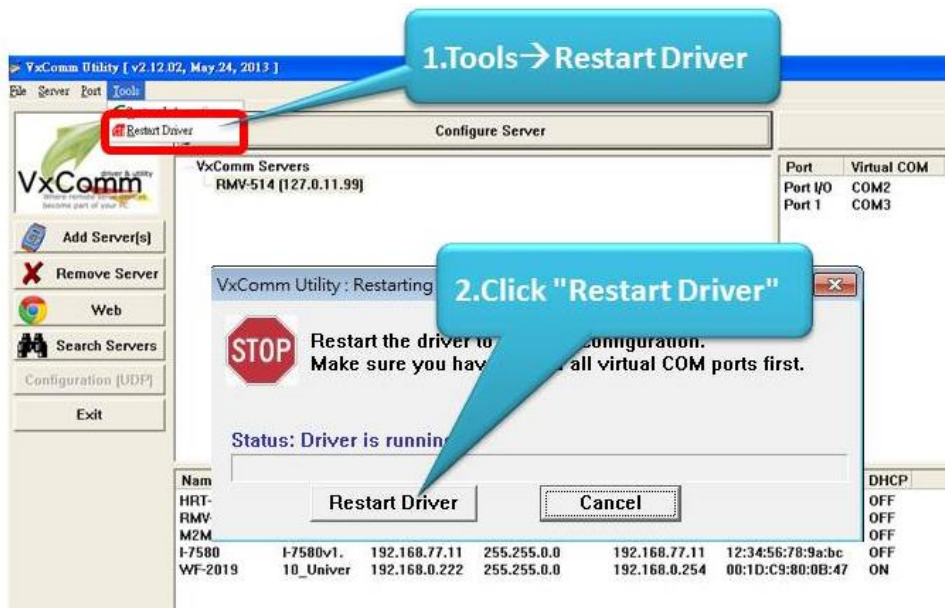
1.Tools→Restart Driver

VxComm Utility [ v2.12.02, May.24, 2013 ]

File Server Port Tools

Restart Driver

Configure Server

VxComm driver & utility

Where remote serial devices become part of your PC

VxComm Servers
RMV-514 [127.0.11.99]

| Port | Virtual COM |
|---|---|
| Port I/O | COM2 |
| Port 1 | COM3 |

Add Server[s]

Remove Server

Web

Search Servers

Configuration [UDP]

Exit

VxComm Utility : Restarting

2.Click "Restart Driver"

STOP

Restart the driver to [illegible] configuration.
Make sure you hav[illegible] all virtual COM ports first.

Status: Driver is runnin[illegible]

Restart Driver

Cancel

| Nam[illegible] | | | | | | DHCP |
|---|---|---|---|---|---|---|
| HRT- | | | | | | OFF |
| RMV- | | | | | | OFF |
| M2M | | | | | | OFF |
| I-7580 | I-7580v1. | 192.168.77.11 | 255.255.0.0 | 192.168.77.11 | 12:34:56:78:9a:bc | OFF |
| WF-2019 | 10_Univer | 192.168.0.222 | 255.255.0.0 | 192.168.0.254 | 00:1D:C9:80:0B:47 | ON |